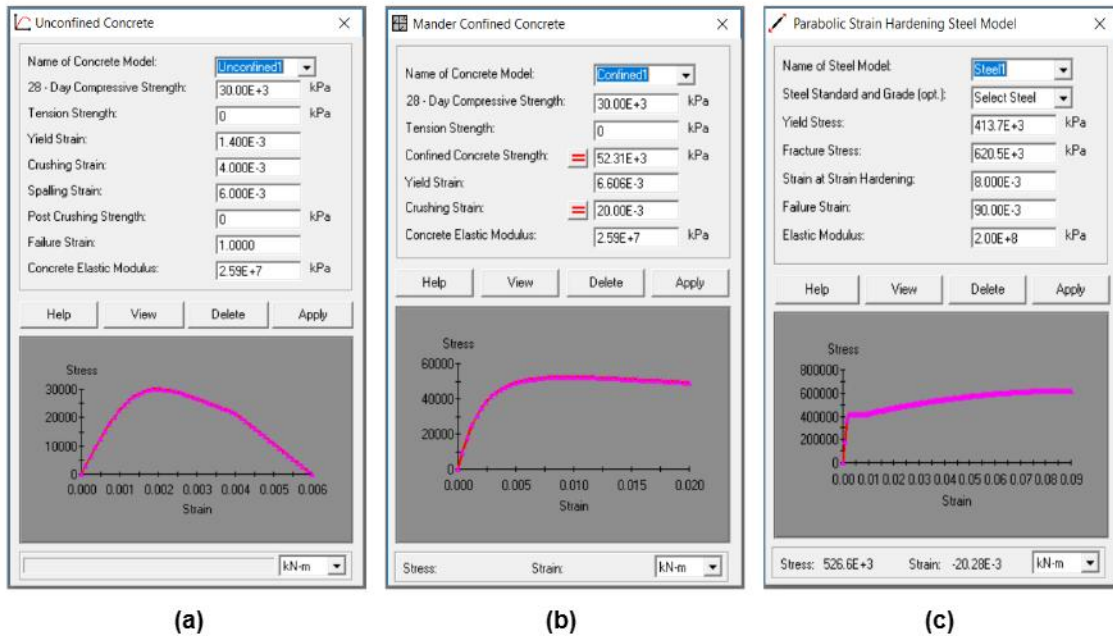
Unconfined Concrete ×

Name of Concrete Model: Unconfined1
28 - Day Compressive Strength: 30.00E+3 kPa
Tension Strength: 0 kPa
Yield Strain: 1.400E-3
Crushing Strain: 4.000E-3
Spalling Strain: 6.000E-3
Post Crushing Strength: 0 kPa
Failure Strain: 1.0000
Concrete Elastic Modulus: 2.59E+7 kPa

Help View Delete Apply

Stress
30000
20000
10000
0
0.000 0.001 0.002 0.003 0.004 0.005 0.006
Strain

kN-m

(a)

Mander Confined Concrete ×

Name of Concrete Model: Confined1
28 - Day Compressive Strength: 30.00E+3 kPa
Tension Strength: 0 kPa
Confined Concrete Strength: 52.31E+3 kPa
Yield Strain: 6.606E-3
Crushing Strain: 20.00E-3
Concrete Elastic Modulus: 2.59E+7 kPa

Help View Delete Apply

Stress
60000
40000
20000
0
0.000 0.005 0.010 0.015 0.020
Strain

Stress: Strain: kN-m

(b)

Parabolic Strain Hardening Steel Model ×

Name of Steel Model: Steel1
Steel Standard and Grade (opt.): Select Steel
Yield Stress: 413.7E+3 kPa
Fracture Stress: 620.5E+3 kPa
Strain at Strain Hardening: 8.000E-3
Failure Strain: 90.00E-3
Elastic Modulus: 2.00E+8 kPa

Help View Delete Apply

Stress
800000
600000
400000
200000
0
0.00 0.01 0.02 0.03 0.04 0.05 0.06 0.07 0.08 0.09
Strain

Stress: 526.6E+3 Strain: -20.28E-3 kN-m

(c)